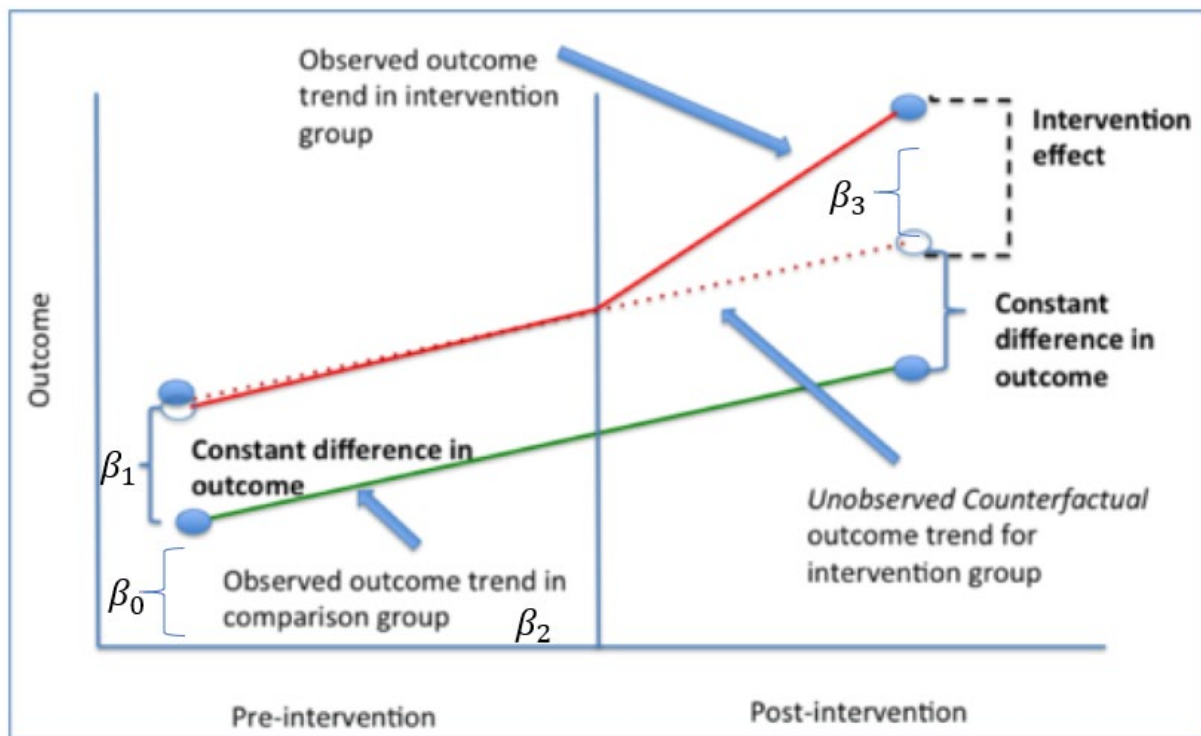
Observed outcome trend in intervention group

Intervention effect

$\beta_3$

Outcome

Constant difference in outcome

$\beta_1$

Constant difference in outcome

$\beta_0$

Observed outcome trend in comparison group

$\beta_2$

*Unobserved Counterfactual* outcome trend for intervention group

Pre-intervention

Post-intervention